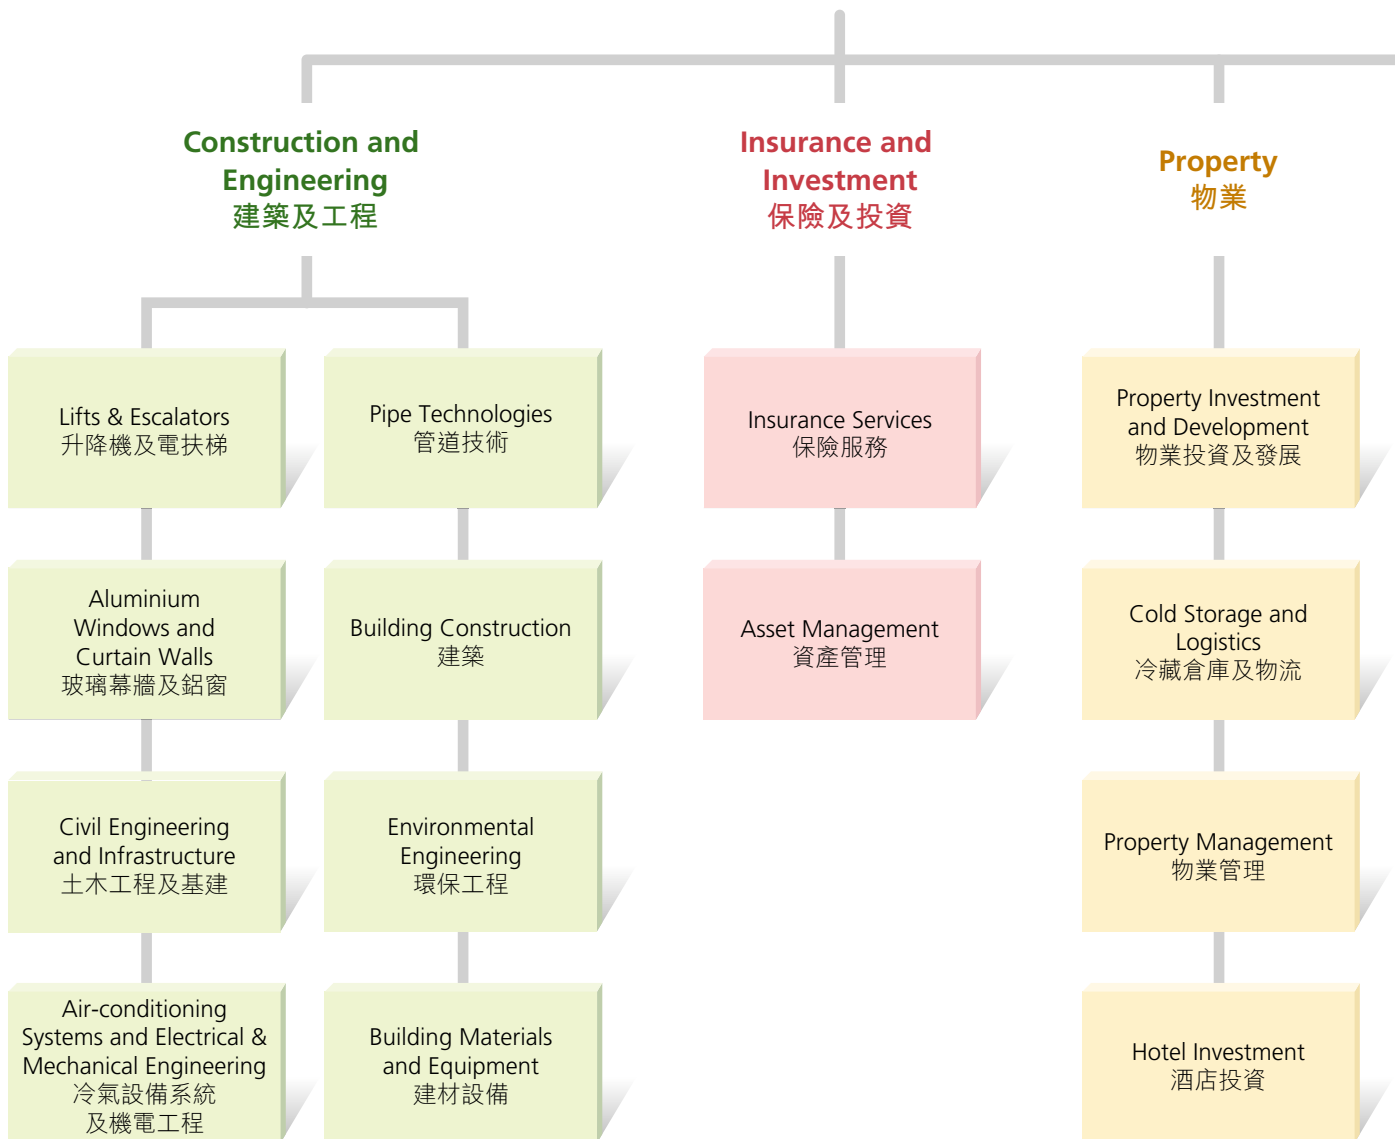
Construction and Engineering
建築及工程

Insurance and Investment
保險及投資

Property
物業

Lifts & Escalators
升降機及電扶梯

Pipe Technologies
管道技術

Insurance Services
保險服務

Property Investment and Development
物業投資及發展

Aluminium Windows and Curtain Walls
玻璃幕牆及鋁窗

Building Construction
建築

Asset Management
資產管理

Cold Storage and Logistics
冷藏倉庫及物流

Civil Engineering and Infrastructure
土木工程及基建

Environmental Engineering
環保工程

Property Management
物業管理

Air-conditioning Systems and Electrical & Mechanical Engineering
冷氣設備系統及機電工程

Building Materials and Equipment
建材設備

Hotel Investment
酒店投資